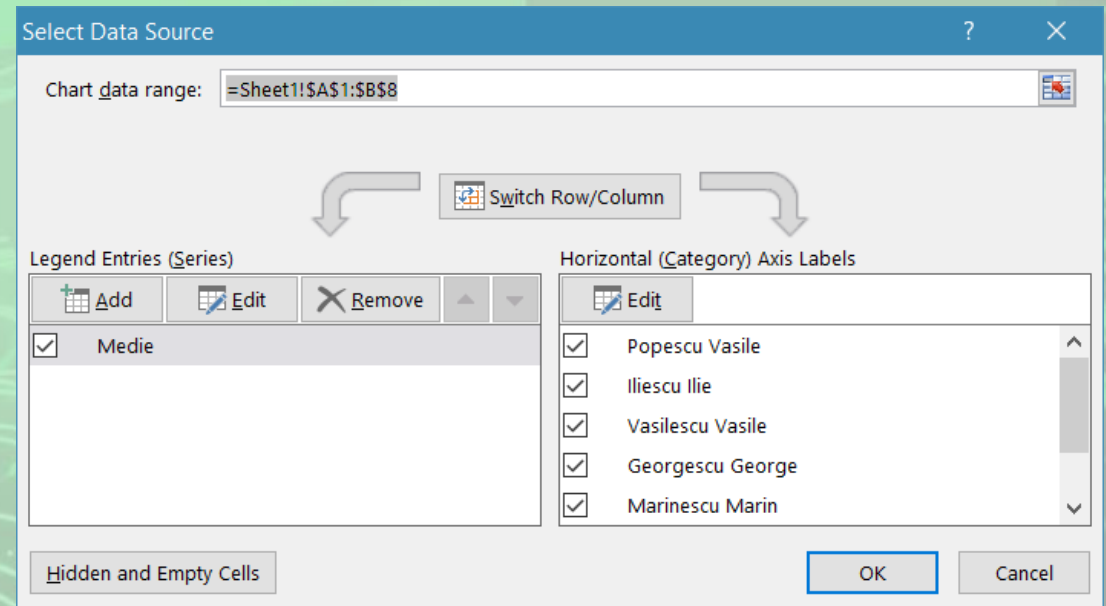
Select Data Source
?
Chart data range: =Sheet1!$A$1:$B$8

Switch Row/Column

Legend Entries (Series)
Add Edit Remove

Medie

Horizontal (Category) Axis Labels
Edit

Popescu Vasile
Iliescu Ilie
Vasilescu Vasile
Georgescu George
Marinescu Marin

Hidden and Empty Cells
OK
Cancel